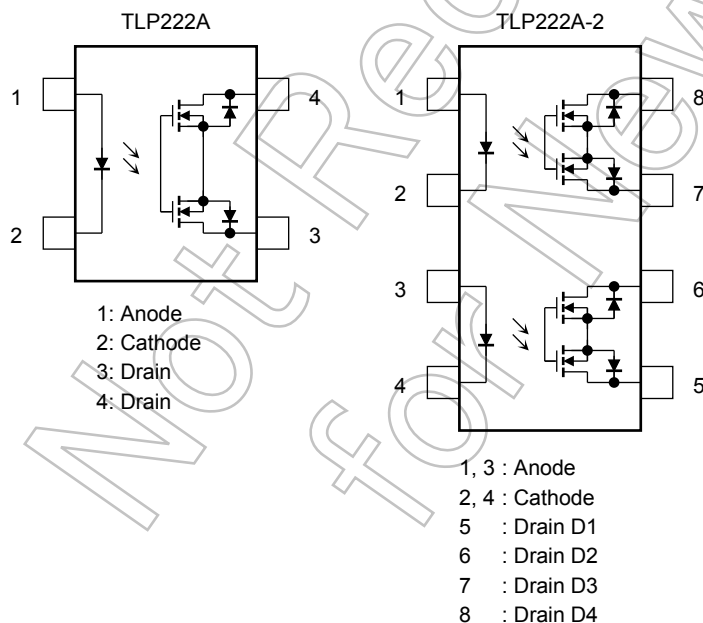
TLP222A

1 4

2 3

1: Anode
2: Cathode
3: Drain
4: Drain

TLP222A-2

1 8

2 7

3 6

4 5

1, 3 : Anode
2, 4 : Cathode
5 : Drain D1
6 : Drain D2
7 : Drain D3
8 : Drain D4

Not Recommended for New Design